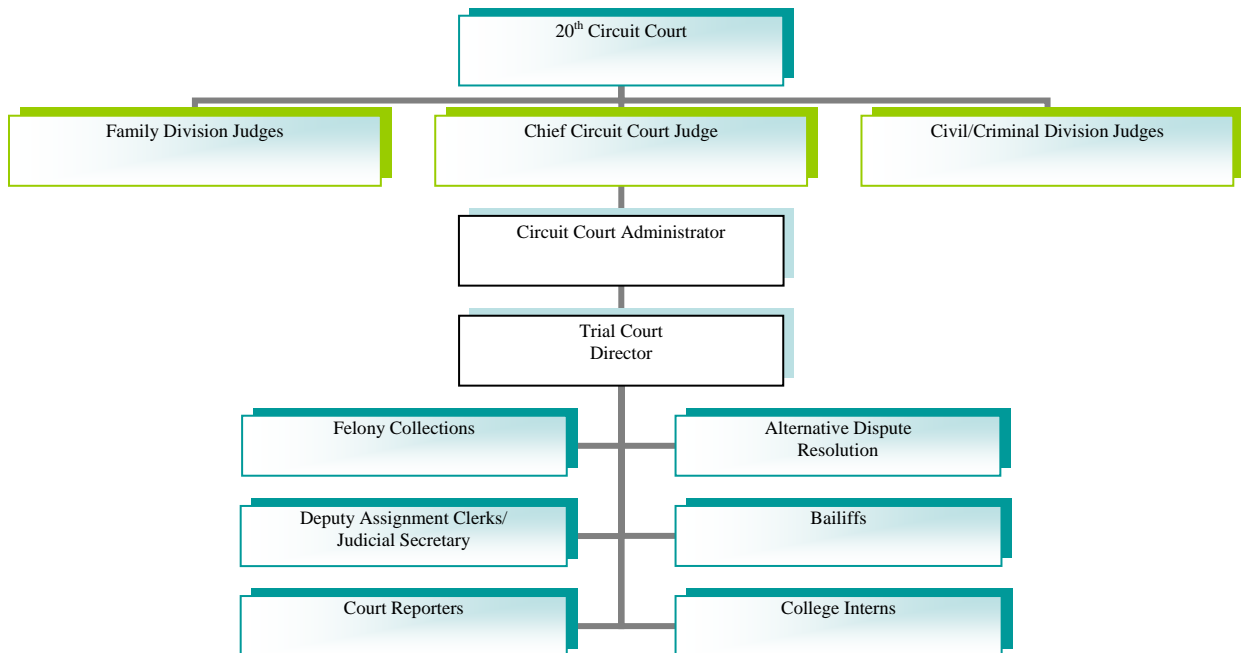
$20^{th}$ Circuit Court

Family Division Judges

Chief Circuit Court Judge

Civil/Criminal Division Judges

Circuit Court Administrator

Trial Court Director

Felony Collections

Alternative Dispute Resolution

Deputy Assignment Clerks/ Judicial Secretary

Bailiffs

Court Reporters

College Interns